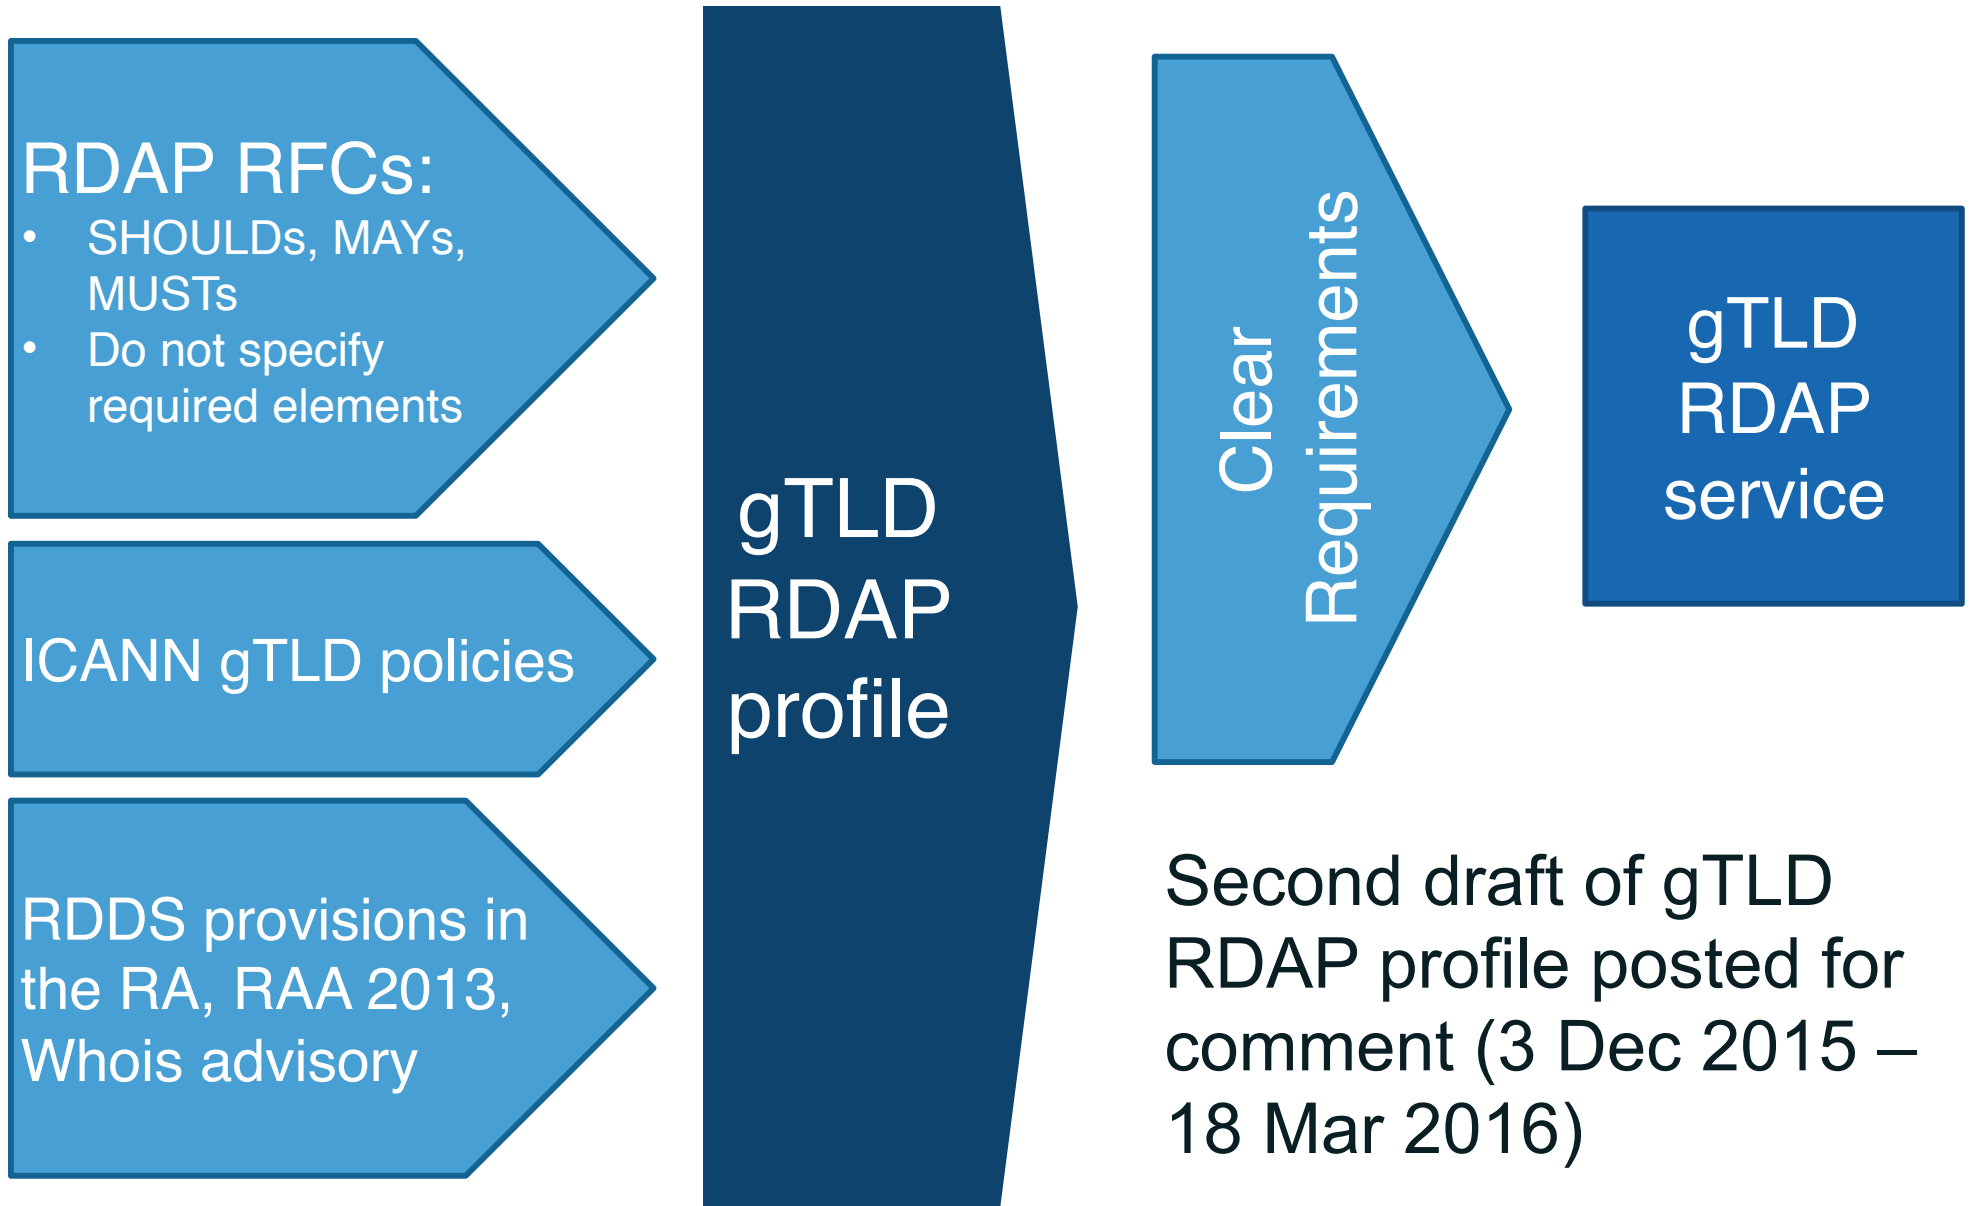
RDAP RFCs:

• SHOULDs, MAYs, MUSTs
• Do not specify required elements

ICANN gTLD policies

RDDS provisions in the RA, RAA 2013, Whois advisory

gTLD RDAP profile

Clear Requirements

gTLD RDAP service

Second draft of gTLD RDAP profile posted for comment (3 Dec 2015 – 18 Mar 2016)